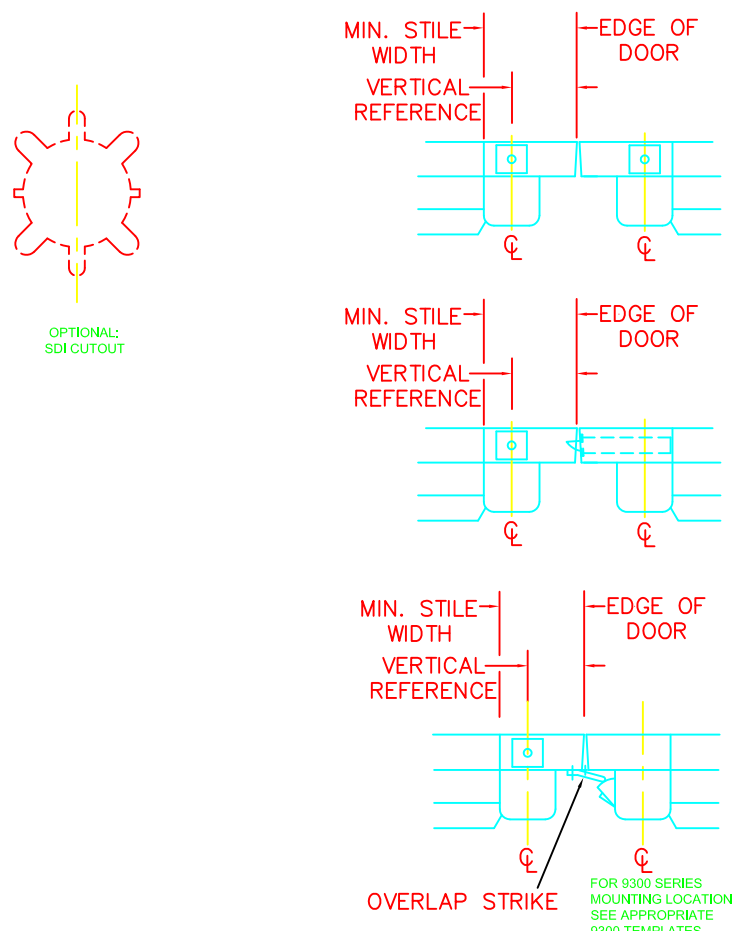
OPTIONAL:
SDI CUTOUT

MIN. STILE WIDTH
EDGE OF DOOR
VERTICAL REFERENCE
CL CL

MIN. STILE WIDTH
EDGE OF DOOR
VERTICAL REFERENCE
CL CL

MIN. STILE WIDTH
EDGE OF DOOR
VERTICAL REFERENCE
CL CL
OVERLAP STRIKE
FOR 9300 SERIES MOUNTING LOCATION SEE APPROPRIATE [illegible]